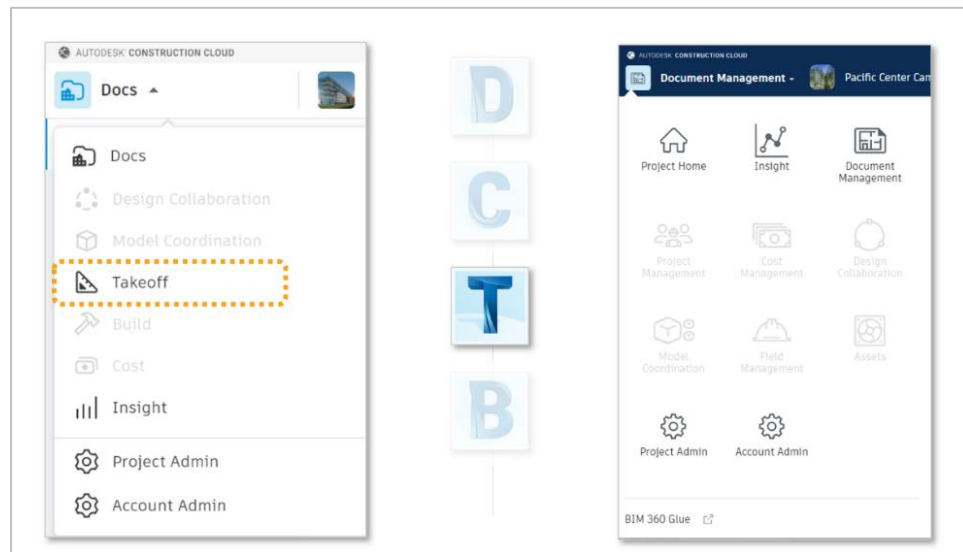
AUTODESK CONSTRUCTION CLOUD

Docs

Docs

Design Collaboration

Model Coordination

Takeoff

Build

Cost

Insight

Project Admin

Account Admin

D

C

T

B

AUTODESK CONSTRUCTION CLOUD

Document Management

Pacific Center Cam

Project Home

Insight

Document Management

Project Management

Cost Management

Design Collaboration

Model Coordination

Field Management

Assets

Project Admin

Account Admin

BIM 360 Glue